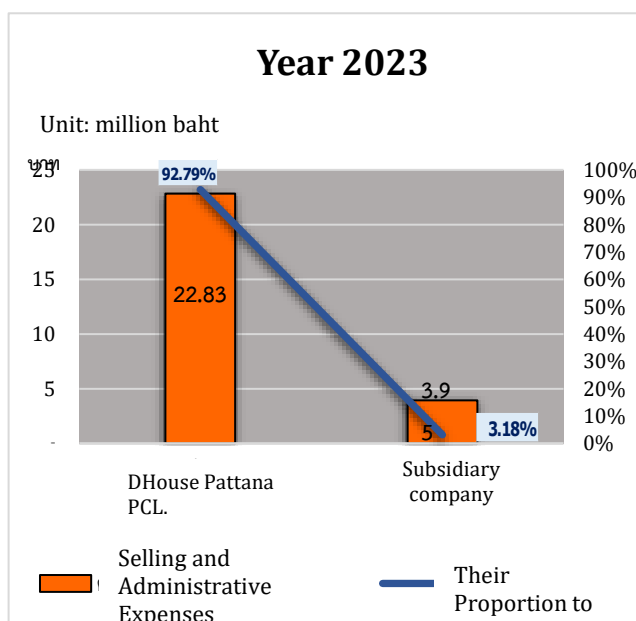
Year 2023

Unit: million baht

บาท

25
20
15
10
5
-

100%
90%
80%
70%
60%
50%
40%
30%
20%
10%
0%

92.79%

22.83

3.9
5

3.18%

DHouse Pattana PCL.

Subsidiary company

Selling and Administrative Expenses

Their Proportion to